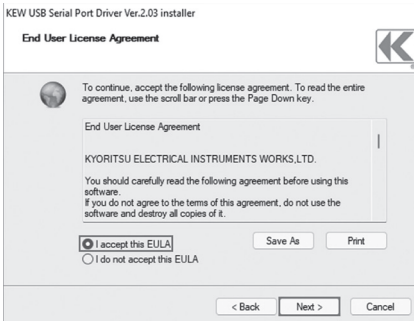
KEW USB Serial Port Driver Ver.2.03 installer

End User License Agreement

To continue, accept the following license agreement. To read the entire agreement, use the scroll bar or press the Page Down key.

End User License Agreement

KYORITSU ELECTRICAL INSTRUMENTS WORKS,LTD.

You should carefully read the following agreement before using this software.
If you do not agree to the terms of this agreement, do not use the software and destroy all copies of it.

I accept this EULA
I do not accept this EULA

Save As
Print

< Back
Next >
Cancel